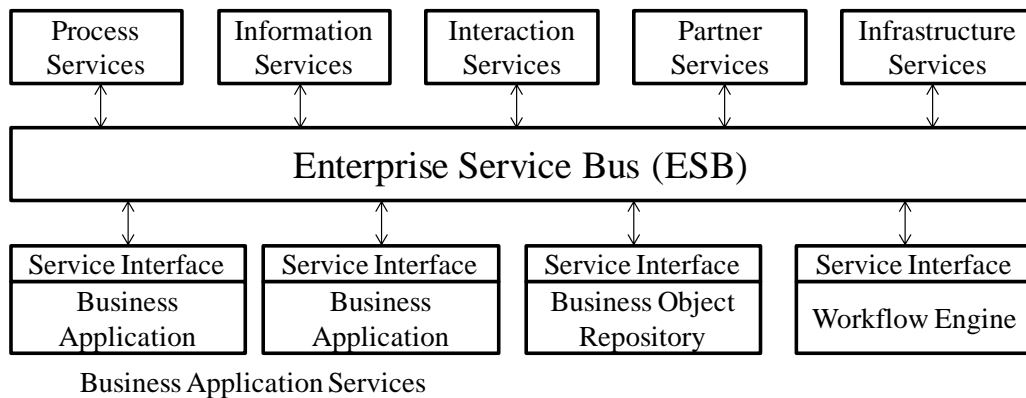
Process Services

Information Services

Interaction Services

Partner Services

Infrastructure Services

Enterprise Service Bus (ESB)

Service Interface
Business Application

Service Interface
Business Application

Service Interface
Business Object Repository

Service Interface
Workflow Engine

Business Application Services